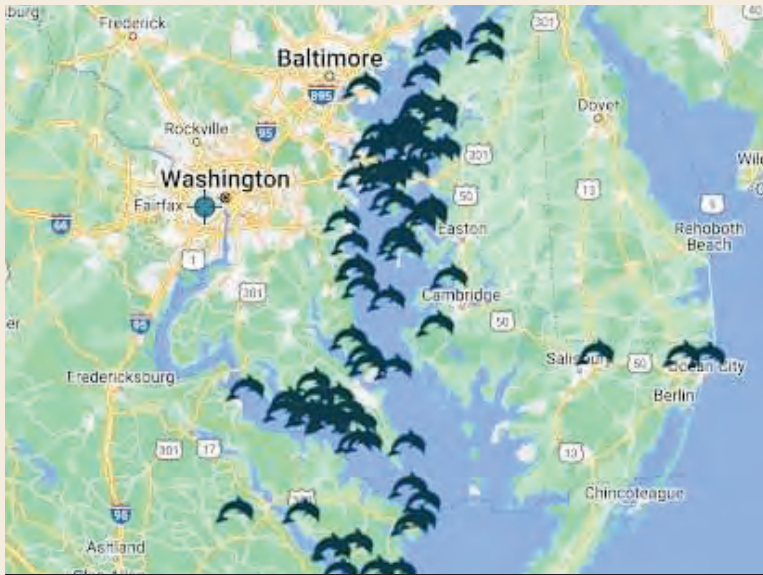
burg
Frederick
Baltimore
895
301
Dover
Rockville
95
301
Wil
Washington
50
13
Fairfax
66
1
Easton
Rehoboth Beach
301
Cambridge
95
50
Salisbury
50
Ocean City
Fredericksburg
Berlin
301
17
13
Chincoteague
95
Ashland